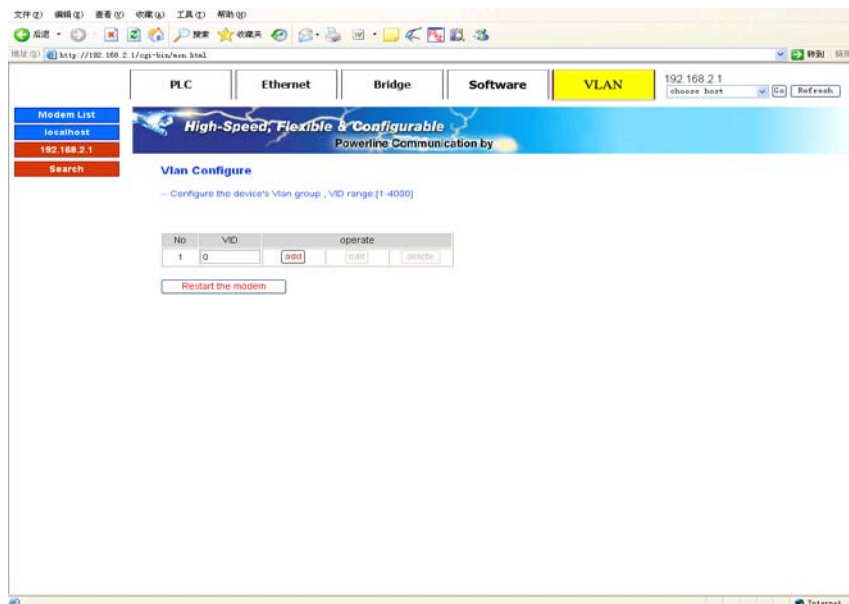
文件(F) 编辑(E) 查看(V) 收藏(A) 工具(T) 帮助(H)

后退 · 搜索 收藏夹

地址(D) http://192.168.2.1/cgi-bin/mon.html

转到 链接

PLC | Ethernet | Bridge | Software | VLAN

192.168.2.1

choose host

Go Refresh

Modem List

localhost

192.168.2.1

Search

High-Speed, Flexible & Configurable

Powerline Communication by

Vlan Configure

-- Configure the device's Vlan group , VID range:[1-4000]

| No | VID | operate | | |
|---|---|---|---|---|
| 1 | 0 | add | edit | delete |

Restart the modem

Internet